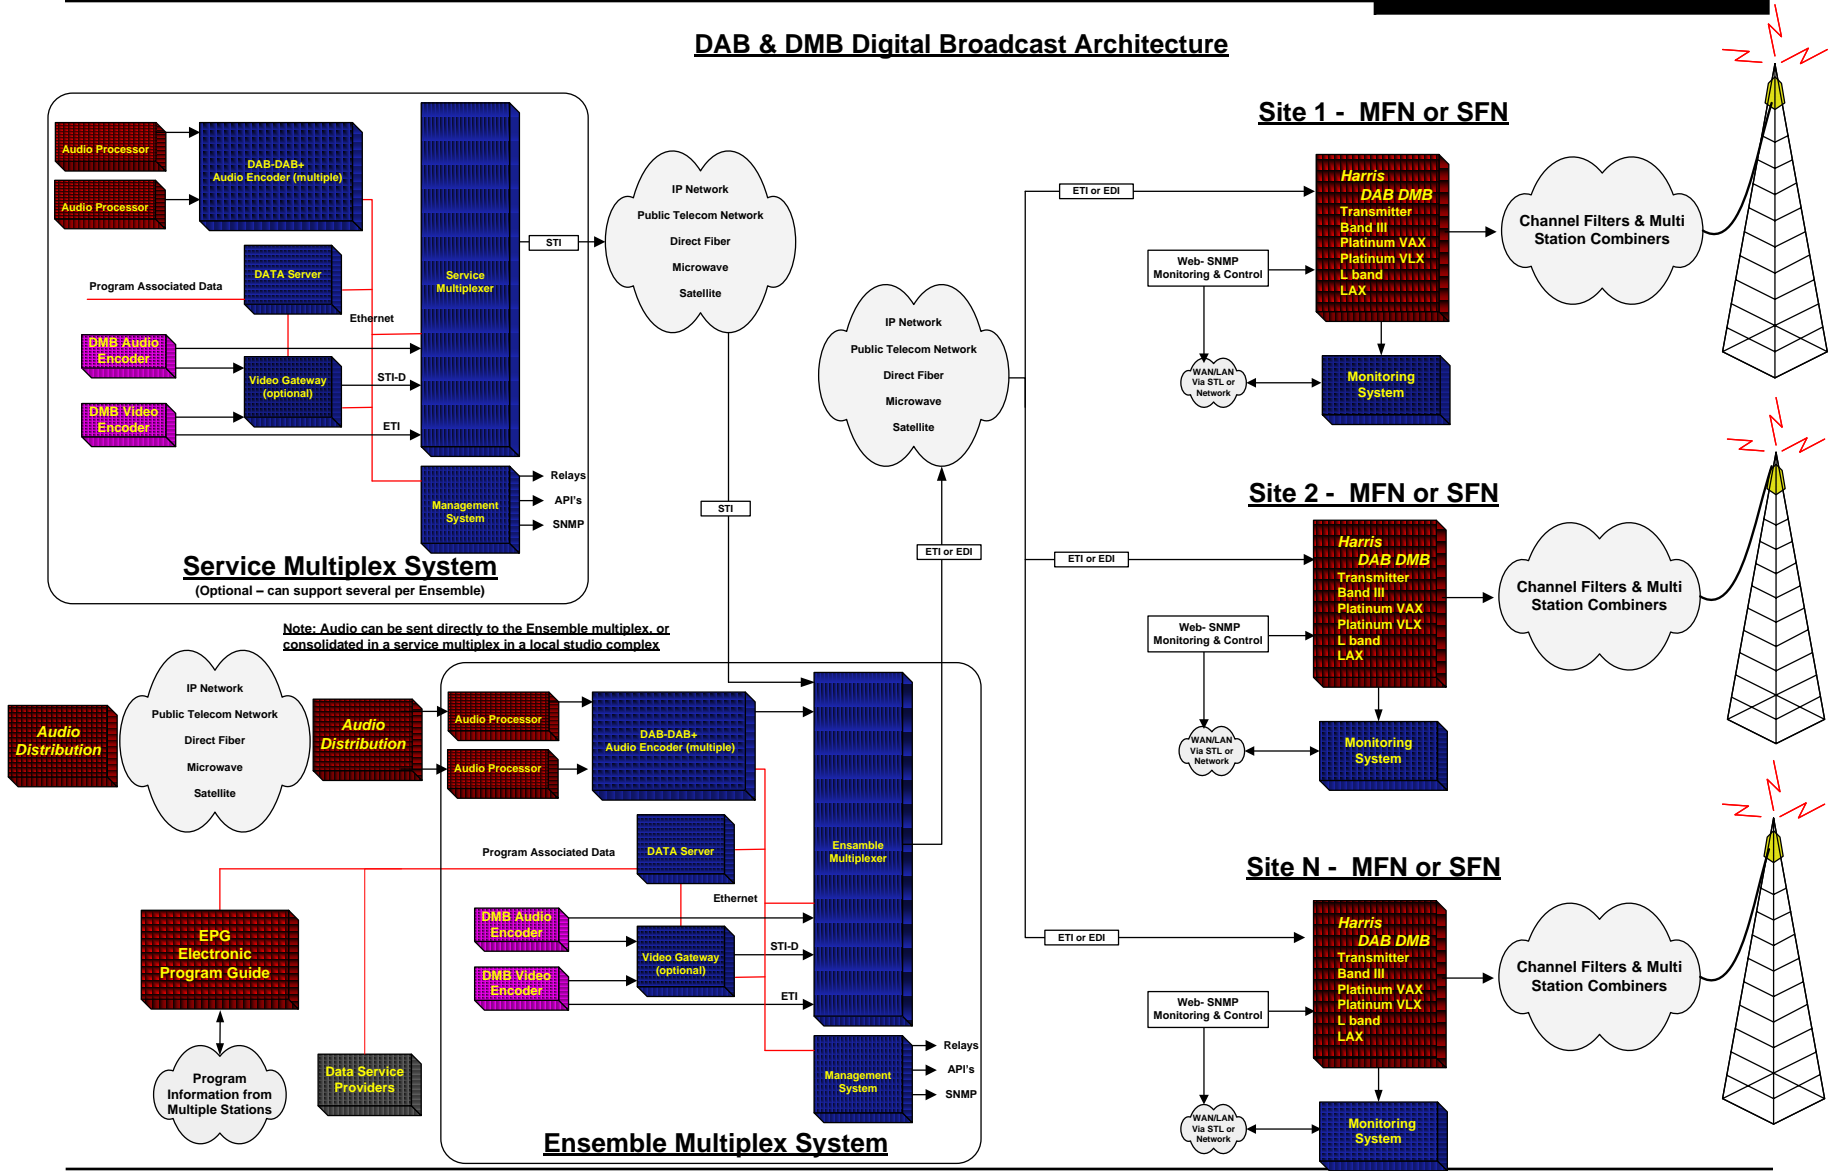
DAB & DMB Digital Broadcast Architecture

Audio Processor
Audio Processor
DAB-DAB+
Audio Encoder (multiple)
DATA Server
Program Associated Data
Service Multiplexer
Ethernet
DMB Audio Encoder
Video Gateway (optional)
STI-D
DMB Video Encoder
ETI
STI
Management System
Relays
API's
SNMP
Service Multiplex System
(Optional – can support several per Ensemble)

IP Network
Public Telecom Network
Direct Fiber
Microwave
Satellite

STI

IP Network
Public Telecom Network
Direct Fiber
Microwave
Satellite

ETI or EDI

Note: Audio can be sent directly to the Ensemble multiplex, or consolidated in a service multiplex in a local studio complex

Audio Distribution
IP Network
Public Telecom Network
Direct Fiber
Microwave
Satellite
Audio Distribution
Audio Processor
Audio Processor
DAB-DAB+
Audio Encoder (multiple)
Program Associated Data
DATA Server
Ensemble Multiplexer
Ethernet
DMB Audio Encoder
Video Gateway (optional)
STI-D
DMB Video Encoder
ETI
EPG
Electronic
Program Guide
Data Service Providers
Program Information from Multiple Stations
Management System
Relays
API's
SNMP
Ensemble Multiplex System

Site 1 - MFN or SFN
ETI or EDI
Harris
DAB DMB
Transmitter
Band III
Platinum VAX
Platinum VLX
L band
LAX
Channel Filters & Multi Station Combiners
Web- SNMP Monitoring & Control
WAN/LAN Via STL or Network
Monitoring System

Site 2 - MFN or SFN
ETI or EDI
Harris
DAB DMB
Transmitter
Band III
Platinum VAX
Platinum VLX
L band
LAX
Channel Filters & Multi Station Combiners
Web- SNMP Monitoring & Control
WAN/LAN Via STL or Network
Monitoring System

Site N - MFN or SFN
ETI or EDI
Harris
DAB DMB
Transmitter
Band III
Platinum VAX
Platinum VLX
L band
LAX
Channel Filters & Multi Station Combiners
Web- SNMP Monitoring & Control
WAN/LAN Via STL or Network
Monitoring System